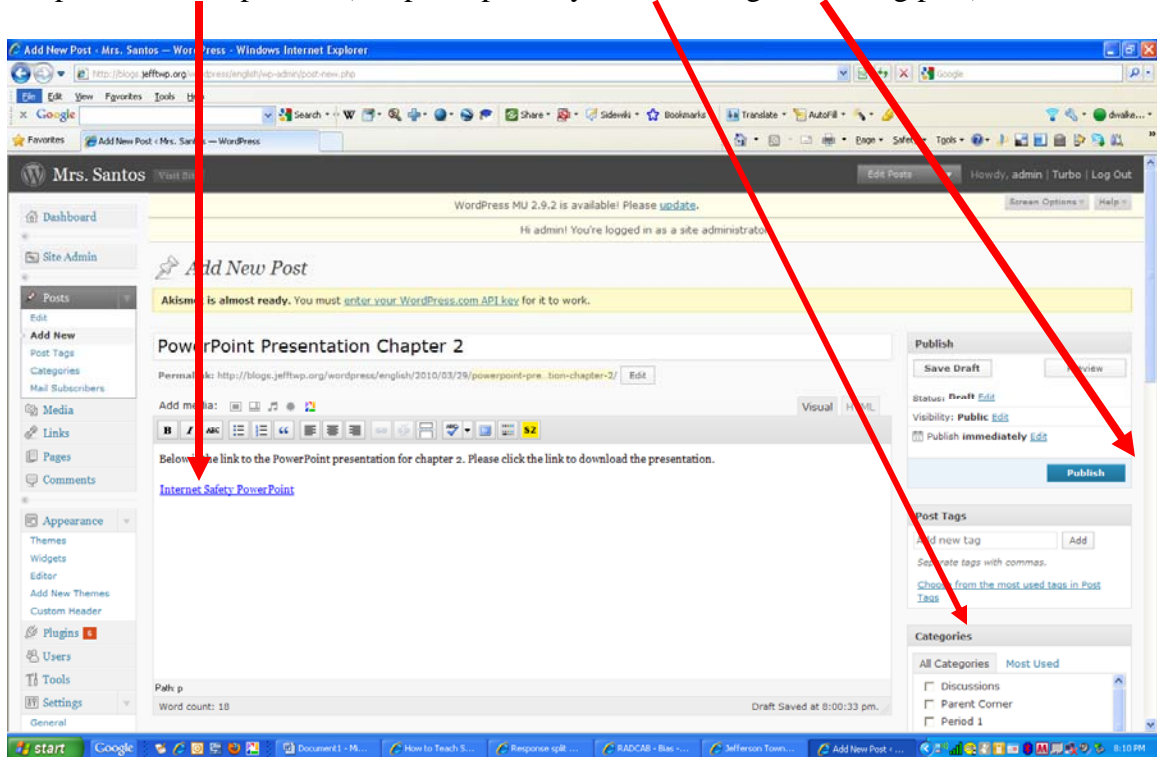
Add New Post ‹ Mrs. Santos — WordPress - Windows Internet Explorer

http://blogs.jefftwp.org/wordpress/english/wp-admin/post-new.php

Google

File Edit View Favorites Tools Help

Google Search Share Sidewiki Bookmarks Translate AutoFill dwalke...

Favorites Add New Post ‹ Mrs. Santos — WordPress

Page Safety Tools

Mrs. Santos Visit Site

Edit Posts Howdy, admin | Turbo | Log Out

WordPress MU 2.9.2 is available! Please update.

Screen Options Help

Hi admin! You're logged in as a site administrator.

Dashboard

Site Admin

Add New Post

Akismet is almost ready. You must enter your WordPress.com API key for it to work.

Posts
Edit
Add New
Post Tags
Categories
Mail Subscribers

Media
Links
Pages
Comments

Appearance
Themes
Widgets
Editor
Add New Themes
Custom Header

Plugins 6
Users
Tools
Settings
General

PowerPoint Presentation Chapter 2

Permalink: http://blogs.jefftwp.org/wordpress/english/2010/03/29/powerpoint-pre...tion-chapter-2/ Edit

Add media:

Visual HTML

Below is the link to the PowerPoint presentation for chapter 2. Please click the link to download the presentation.

Internet Safety PowerPoint

Path: p

Word count: 18

Draft Saved at 8:00:33 pm.

Publish

Save Draft

Preview

Status: Draft Edit

Visibility: Public Edit

Publish immediately Edit

Publish

Post Tags

Add new tag

Add

Separate tags with commas.

Choose from the most used tags in Post Tags

Categories

All Categories Most Used

Discussions

Parent Corner

Period 1

start Google Document1 - M... How to Teach S... Response split ... RADCAB - Bias -... Jefferson Town... Add New Post ‹ ... 8:10 PM